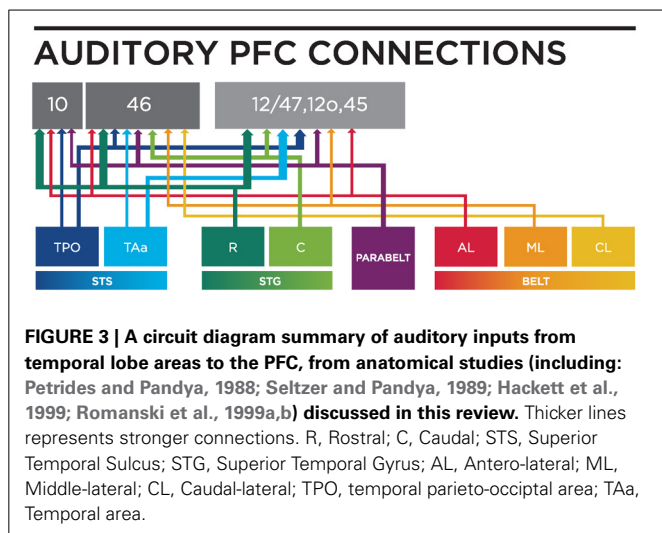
AUDITORY PFC CONNECTIONS

10

46

12/47,12o,45

TPO

TAa

STS

R

C

STG

PARABELT

AL

ML

CL

BELT

**FIGURE 3 | A circuit diagram summary of auditory inputs from temporal lobe areas to the PFC, from anatomical studies (including: Petrides and Pandya, 1988; Seltzer and Pandya, 1989; Hackett et al., 1999; Romanski et al., 1999a,b) discussed in this review.** Thicker lines represents stronger connections. R, Rostral; C, Caudal; STS, Superior Temporal Sulcus; STG, Superior Temporal Gyrus; AL, Antero-lateral; ML, Middle-lateral; CL, Caudal-lateral; TPO, temporal parieto-occipital area; TAa, Temporal area.